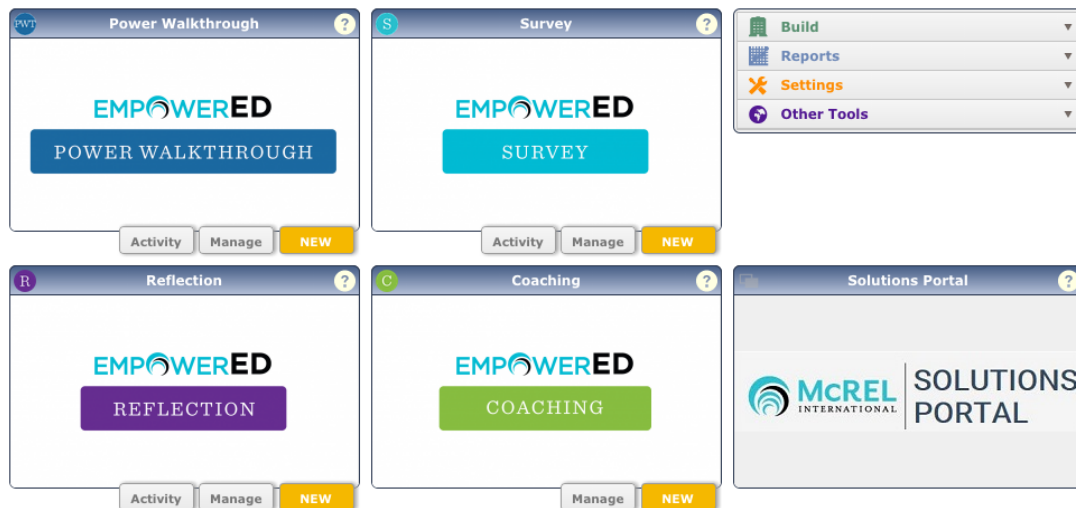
PWT Power Walkthrough ?

EMPOWERED

POWER WALKTHROUGH

Activity Manage NEW

S Survey ?

EMPOWERED

SURVEY

Activity Manage NEW

Build
Reports
Settings
Other Tools

R Reflection ?

EMPOWERED

REFLECTION

Activity Manage NEW

C Coaching ?

EMPOWERED

COACHING

Manage NEW

Solutions Portal ?

McREL INTERNATIONAL

SOLUTIONS PORTAL